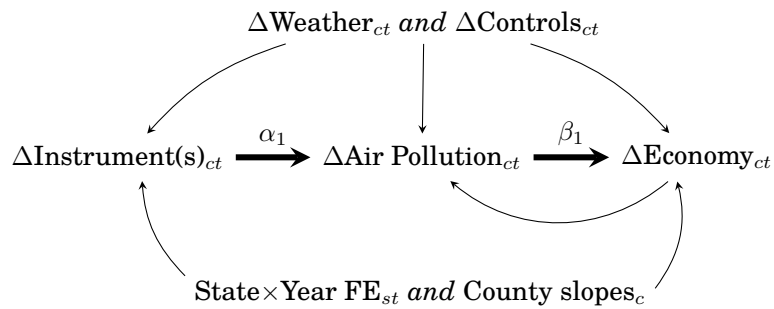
$\Delta\text{Weather}_{ct}$ *and* $\Delta\text{Controls}_{ct}$

$\Delta\text{Instrument(s)}_{ct}$ $\alpha_1$ $\Delta\text{Air Pollution}_{ct}$ $\beta_1$ $\Delta\text{Economy}_{ct}$

$\text{State}\times\text{Year FE}_{st}$ *and* $\text{County slopes}_c$